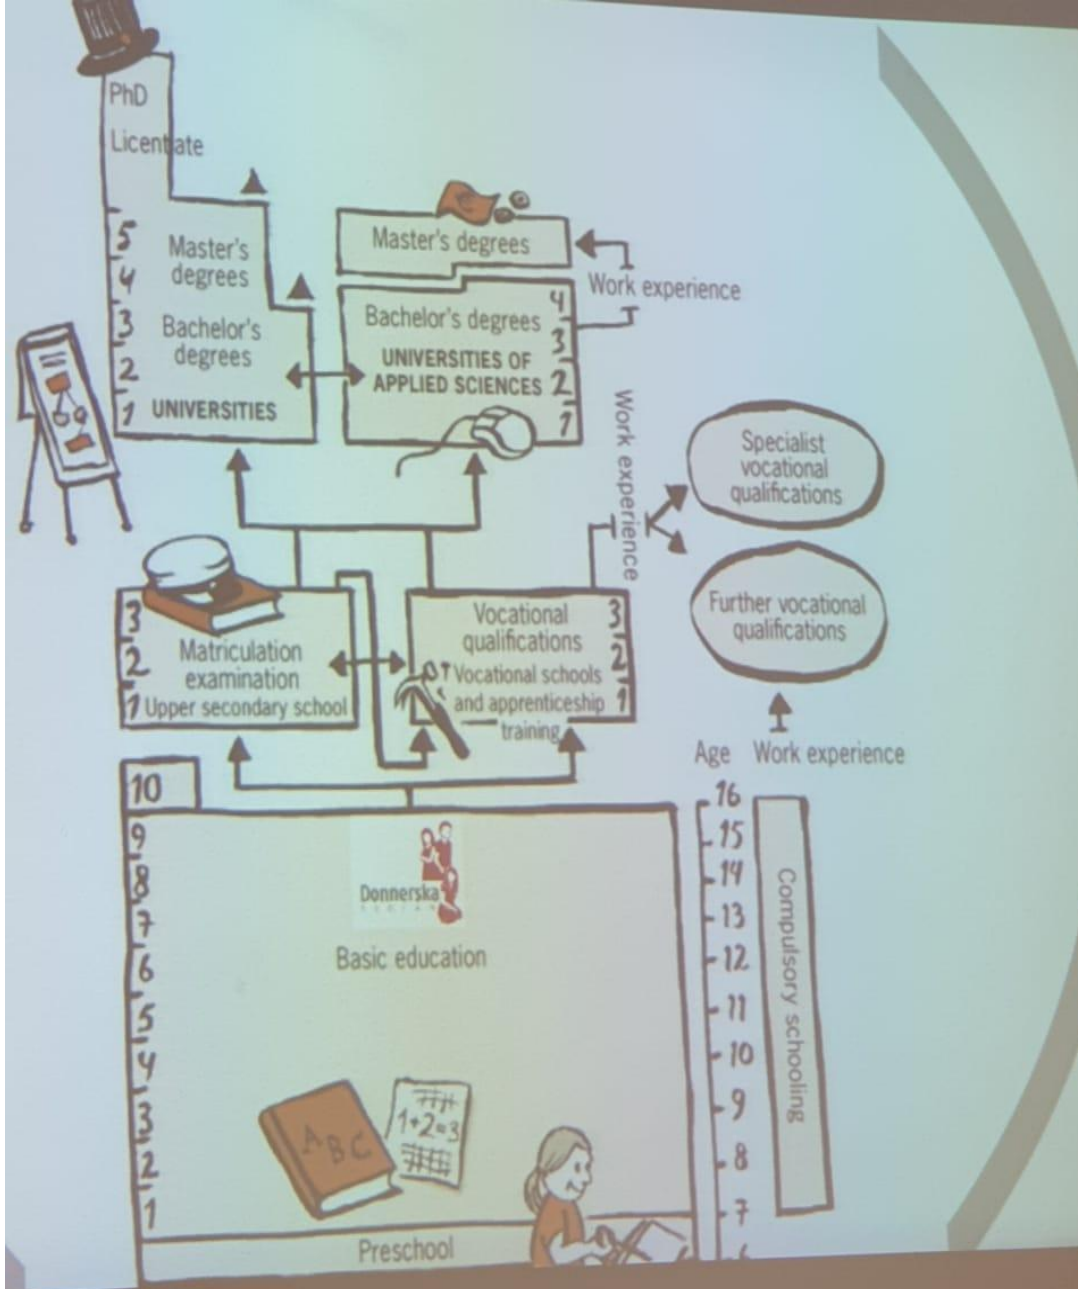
PhD

Licentiate

5
4
Master's degrees

3
2
Bachelor's degrees

1 UNIVERSITIES

Master's degrees

Work experience

Bachelor's degrees 4
UNIVERSITIES OF APPLIED SCIENCES 3 2 1

Work experience

Specialist vocational qualifications

Further vocational qualifications

3
2
1
Matriculation examination
Upper secondary school

Vocational qualifications
Vocational schools and apprenticeship training
3
2
1

Age Work experience

10
9
8
7
6
5
4
3
2
1

Donnerska

Basic education

ABC

1+2=3

Preschool

16
15
14
13
12
11
10
9
8
7

Compulsory schooling